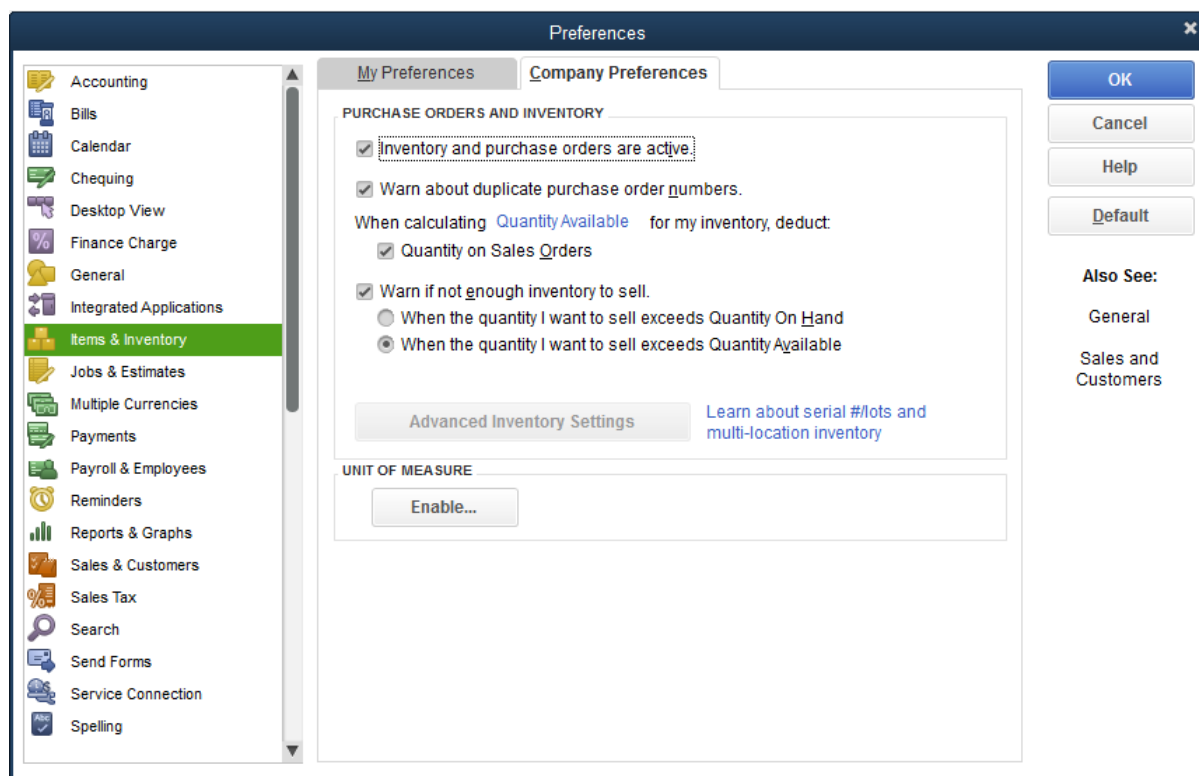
Preferences

Accounting
Bills
Calendar
Chequing
Desktop View
Finance Charge
General
Integrated Applications
Items & Inventory
Jobs & Estimates
Multiple Currencies
Payments
Payroll & Employees
Reminders
Reports & Graphs
Sales & Customers
Sales Tax
Search
Send Forms
Service Connection
Spelling

My Preferences
Company Preferences

PURCHASE ORDERS AND INVENTORY

Inventory and purchase orders are active.

Warn about duplicate purchase order numbers.

When calculating Quantity Available for my inventory, deduct:

Quantity on Sales Orders

Warn if not enough inventory to sell.

When the quantity I want to sell exceeds Quantity On Hand

When the quantity I want to sell exceeds Quantity Available

Advanced Inventory Settings

Learn about serial #/lots and multi-location inventory

UNIT OF MEASURE

Enable...

OK
Cancel
Help
Default

Also See:

General

Sales and Customers